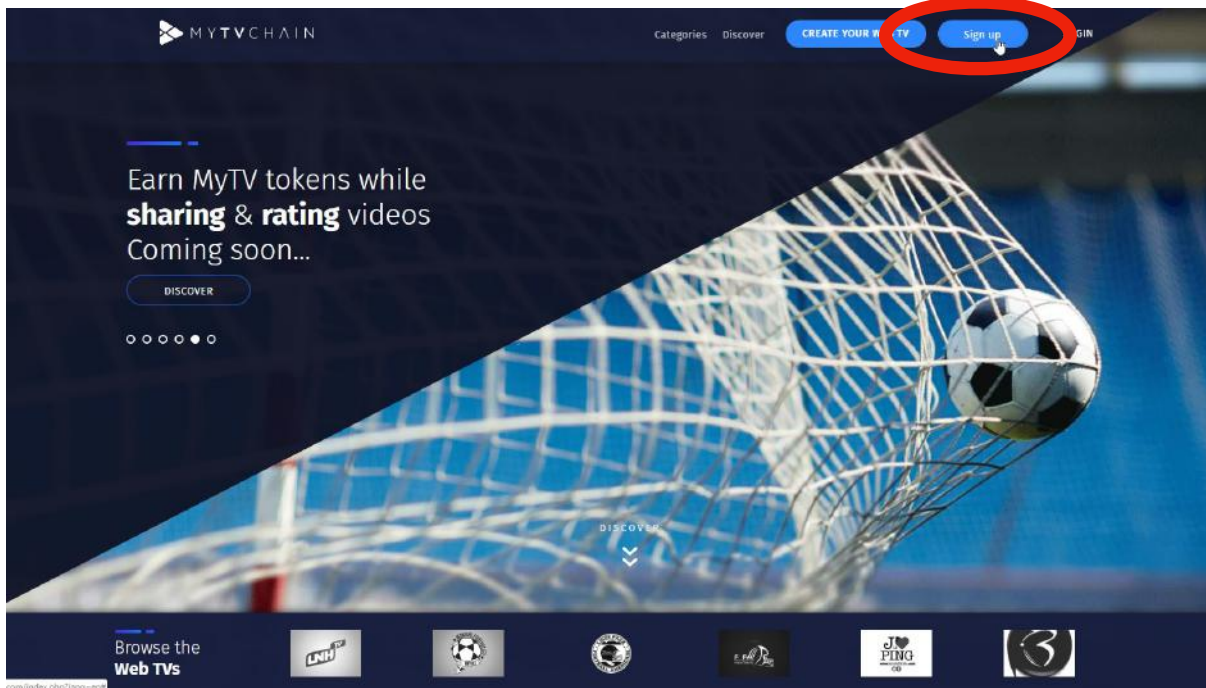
MYTVCHAIN

Categories Discover CREATE YOUR W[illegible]TV Sign up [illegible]GIN

Earn MyTV tokens while **sharing** & **rating** videos Coming soon...

DISCOVER

DISCOVER

Browse the **Web TVs**

LNH TV

J PING

3

com/index.php?lang=en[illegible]